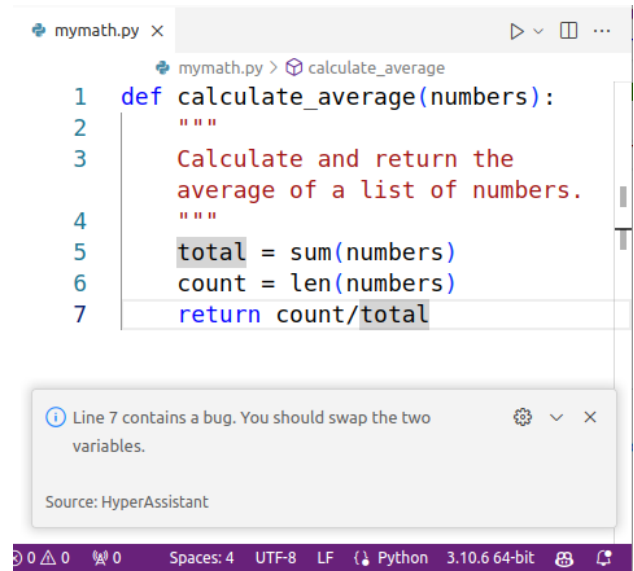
mymath.py ×

mymath.py > calculate_average

1 def calculate_average(numbers):
2     """
3     Calculate and return the
      average of a list of numbers.
4     """
5     total = sum(numbers)
6     count = len(numbers)
7     return count/total

Line 7 contains a bug. You should swap the two variables.

Source: HyperAssistant

⊗ 0 ⚠ 0   0   Spaces: 4   UTF-8   LF   {} Python   3.10.6 64-bit